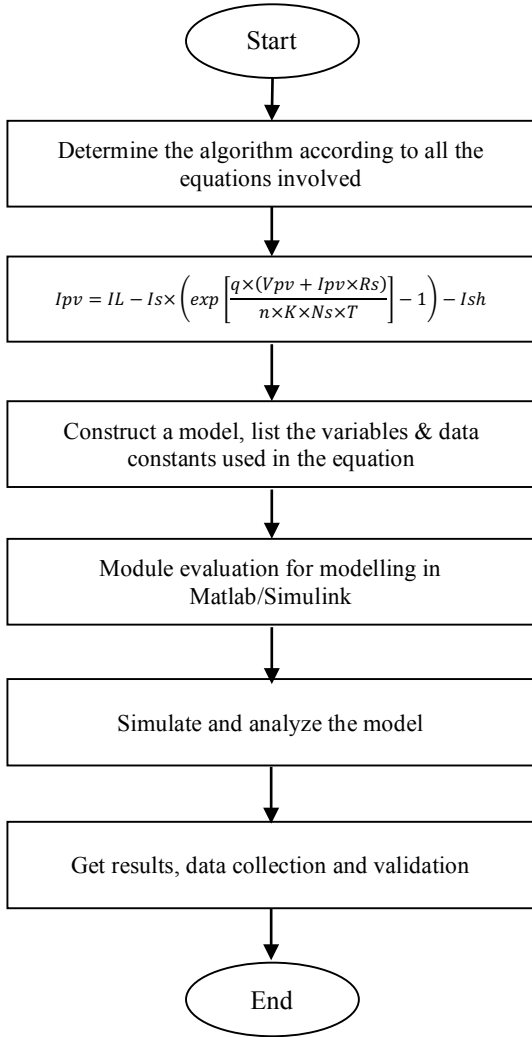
Start

Determine the algorithm according to all the equations involved

$Ipv = IL - Is\times\left(exp\left[\frac{q\times(Vpv + Ipv\times Rs)}{n\times K\times Ns\times T}\right] - 1\right) - Ish$

Construct a model, list the variables & data constants used in the equation

Module evaluation for modelling in Matlab/Simulink

Simulate and analyze the model

Get results, data collection and validation

End